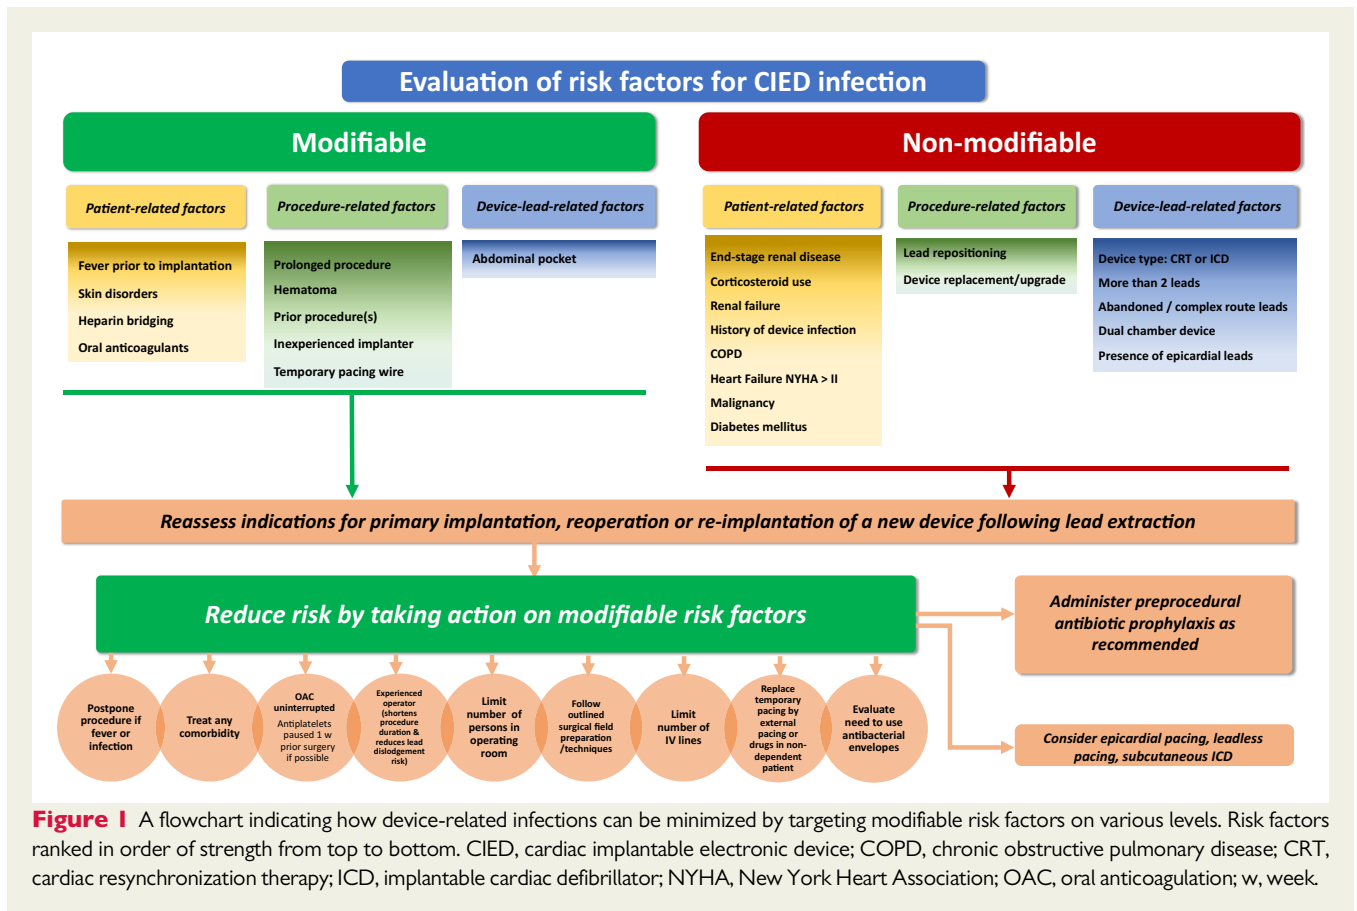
Evaluation of risk factors for CIED infection

Modifiable

Patient-related factors

Procedure-related factors

Device-lead-related factors

Fever prior to implantation
Skin disorders
Heparin bridging
Oral anticoagulants

Prolonged procedure
Hematoma
Prior procedure(s)
Inexperienced implanter
Temporary pacing wire

Abdominal pocket

Non-modifiable

Patient-related factors

Procedure-related factors

Device-lead-related factors

End-stage renal disease
Corticosteroid use
Renal failure
History of device infection
COPD
Heart Failure NYHA > II
Malignancy
Diabetes mellitus

Lead repositioning
Device replacement/upgrade

Device type: CRT or ICD
More than 2 leads
Abandoned / complex route leads
Dual chamber device
Presence of epicardial leads

Reassess indications for primary implantation, reoperation or re-implantation of a new device following lead extraction

Reduce risk by taking action on modifiable risk factors

Administer preprocedural antibiotic prophylaxis as recommended

Consider epicardial pacing, leadless pacing, subcutaneous ICD

Postpone procedure if fever or infection

Treat any comorbidity

OAC uninterrupted
Antiplatelets paused 1 w prior surgery if possible

Experienced operator (shortens procedure duration & reduces lead dislodgement risk)

Limit number of persons in operating room

Follow outlined surgical field preparation /techniques

Limit number of IV lines

Replace temporary pacing by external pacing or drugs in non-dependent patient

Evaluate need to use antibacterial envelopes

Figure 1 A flowchart indicating how device-related infections can be minimized by targeting modifiable risk factors on various levels. Risk factors ranked in order of strength from top to bottom. CIED, cardiac implantable electronic device; COPD, chronic obstructive pulmonary disease; CRT, cardiac resynchronization therapy; ICD, implantable cardiac defibrillator; NYHA, New York Heart Association; OAC, oral anticoagulation; w, week.